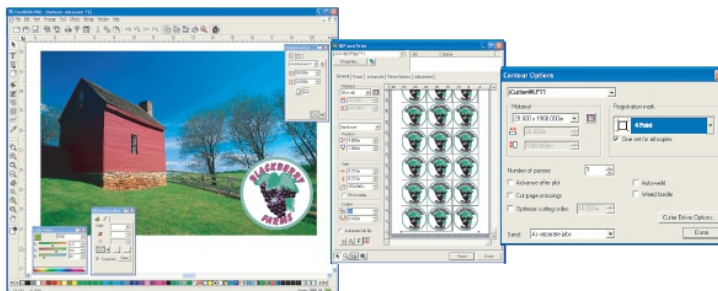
BLACKBERRY FARMS

RIP and Print

Contour Options

CutterMLPT1

Material

Registration mark

4 Point

Number of passes:

1

Advance after plot

Cut page crossings

Optimize cutting order

Auto weld

Weed border

Send:

As separate jobs

Cutter Driver Options

Done